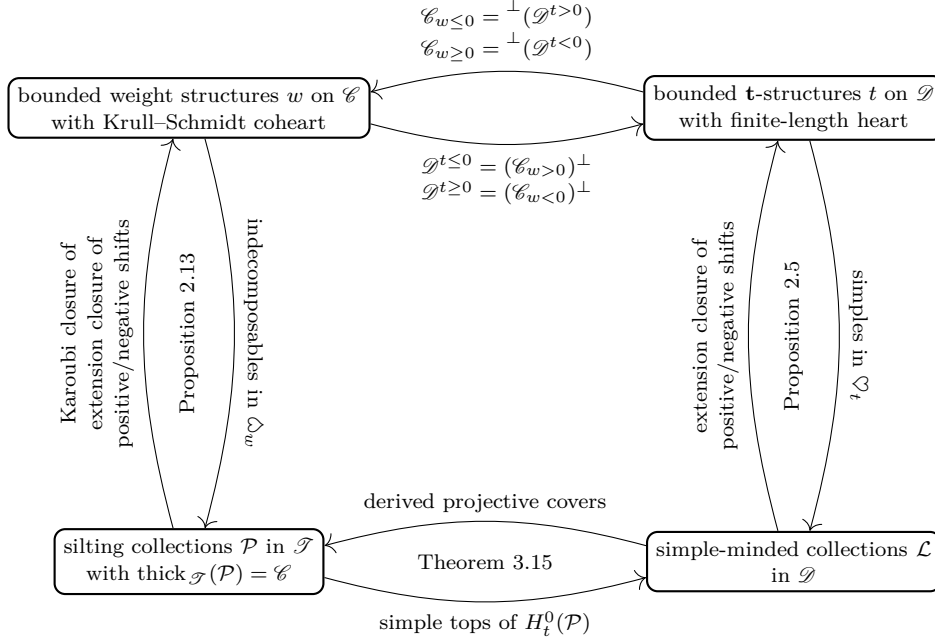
$\mathscr{C}_{w\leq 0} = {}^{\perp}(\mathscr{D}^{t>0})$
$\mathscr{C}_{w\geq 0} = {}^{\perp}(\mathscr{D}^{t<0})$

bounded weight structures $w$ on $\mathscr{C}$ with Krull–Schmidt coheart

bounded **t**-structures $t$ on $\mathscr{D}$ with finite-length heart

$\mathscr{D}^{t\leq 0} = (\mathscr{C}_{w>0})^{\perp}$
$\mathscr{D}^{t\geq 0} = (\mathscr{C}_{w<0})^{\perp}$

Karoubi closure of extension closure of positive/negative shifts

Proposition 2.13

indecomposables in $\heartsuit_w$

extension closure of positive/negative shifts

Proposition 2.5

simples in $\heartsuit_t$

derived projective covers

silting collections $\mathcal{P}$ in $\mathscr{T}$ with $\text{thick}_{\mathscr{T}}(\mathcal{P}) = \mathscr{C}$

Theorem 3.15

simple-minded collections $\mathcal{L}$ in $\mathscr{D}$

simple tops of $H_t^0(\mathcal{P})$